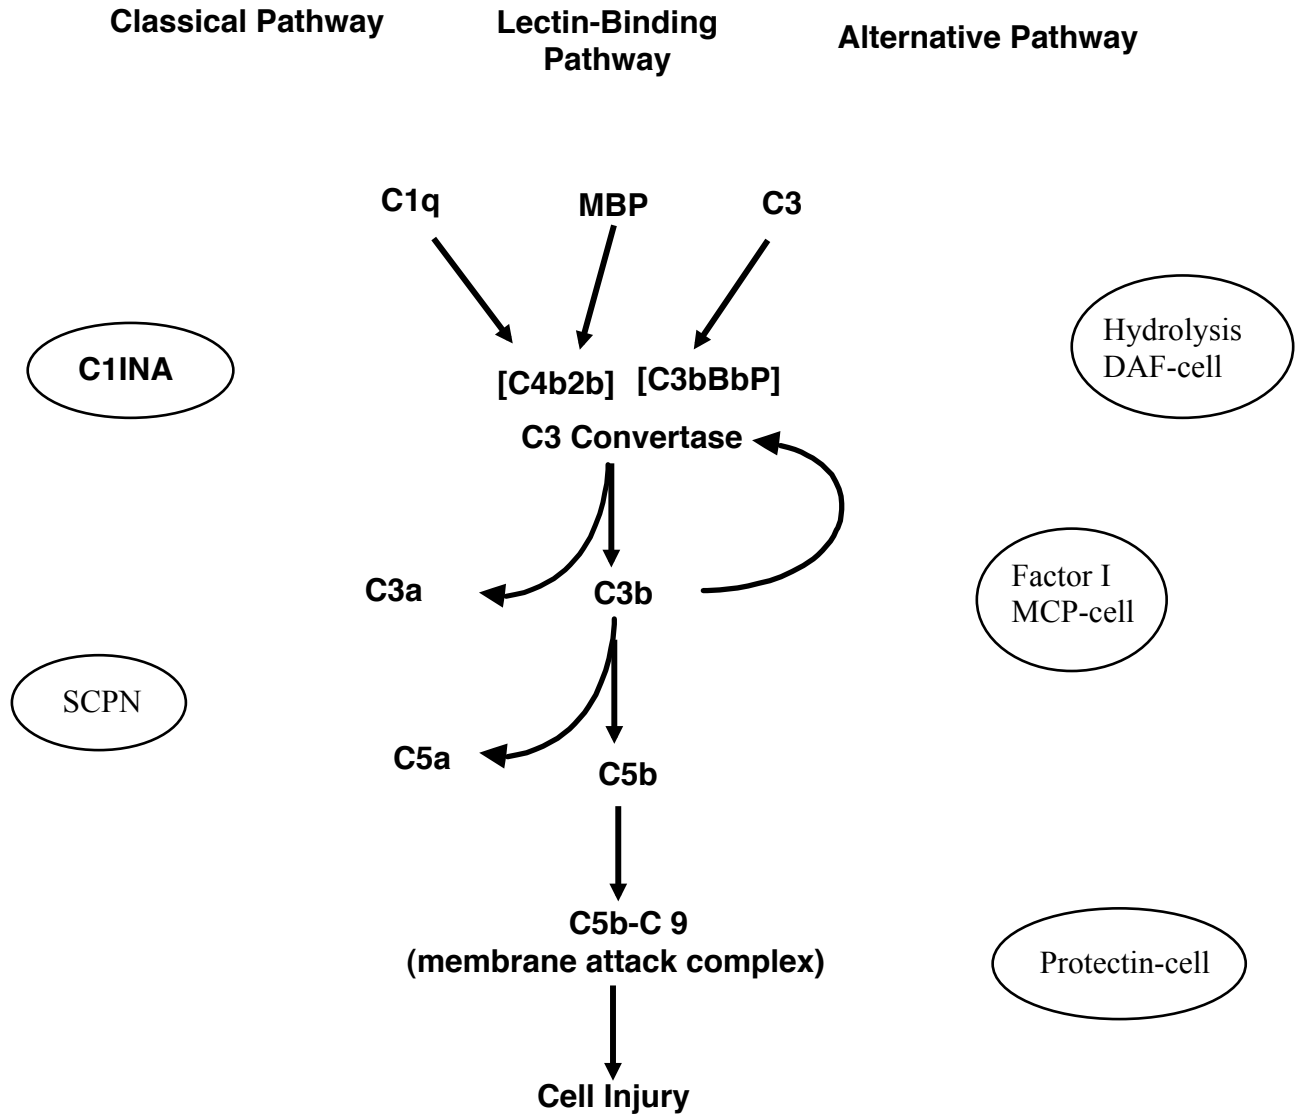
Classical Pathway

Lectin-Binding Pathway

Alternative Pathway

C1q

MBP

C3

C1INA

[C4b2b]

[C3bBbP]

Hydrolysis DAF-cell

C3 Convertase

C3a

C3b

Factor I MCP-cell

SCPN

C5a

C5b

C5b-C 9 (membrane attack complex)

Protectin-cell

Cell Injury